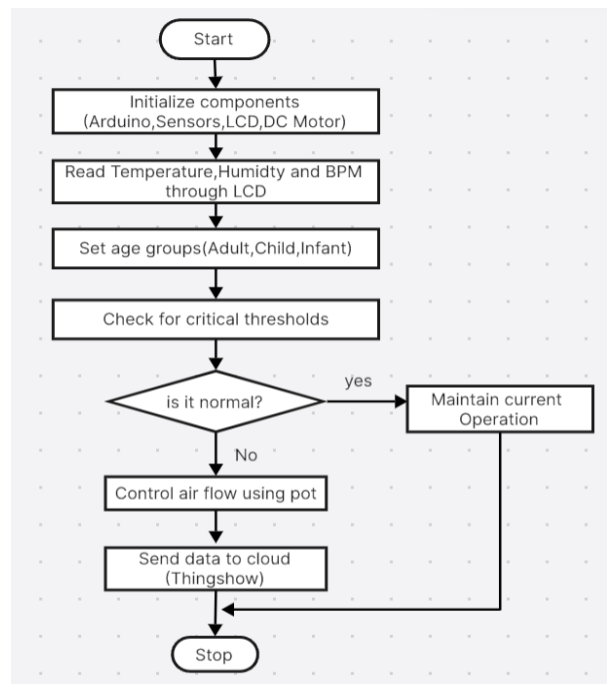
Start

Initialize components (Arduino,Sensors,LCD,DC Motor)

Read Temperature,Humidty and BPM through LCD

Set age groups(Adult,Child,Infant)

Check for critical thresholds

is it normal?

yes

Maintain current Operation

No

Control air flow using pot

Send data to cloud (Thingshow)

Stop